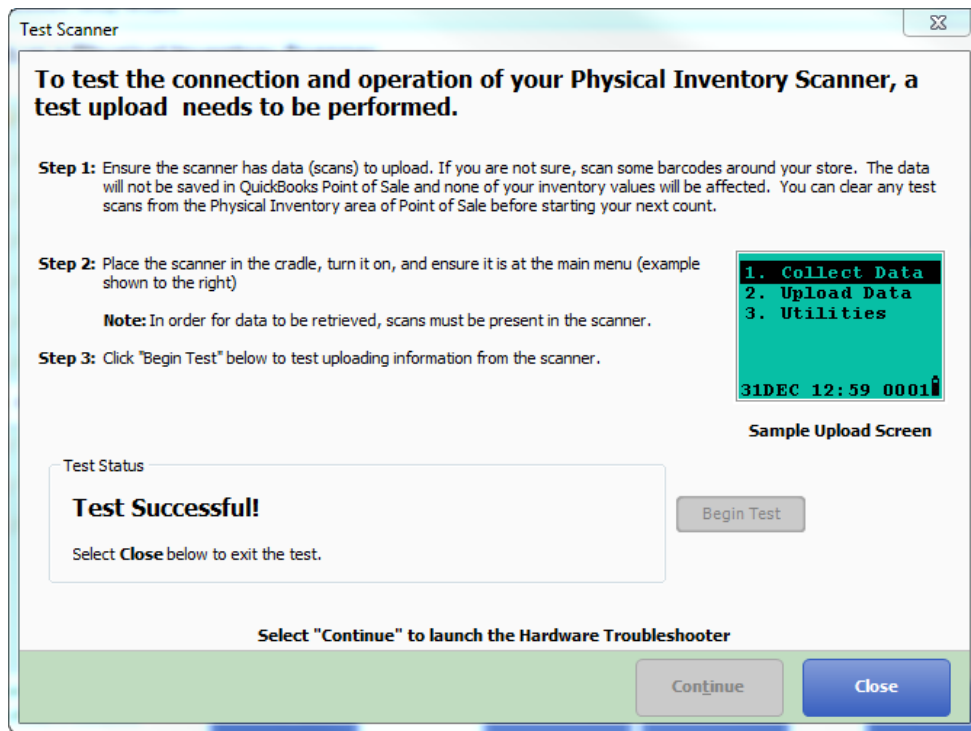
Test Scanner

To test the connection and operation of your Physical Inventory Scanner, a test upload needs to be performed.

Step 1: Ensure the scanner has data (scans) to upload. If you are not sure, scan some barcodes around your store. The data will not be saved in QuickBooks Point of Sale and none of your inventory values will be affected. You can clear any test scans from the Physical Inventory area of Point of Sale before starting your next count.

Step 2: Place the scanner in the cradle, turn it on, and ensure it is at the main menu (example shown to the right)

Note: In order for data to be retrieved, scans must be present in the scanner.

Step 3: Click "Begin Test" below to test uploading information from the scanner.

1. Collect Data
2. Upload Data
3. Utilities

31DEC 12:59 0001

Sample Upload Screen

Test Status

Test Successful!

Select Close below to exit the test.

Begin Test

Select "Continue" to launch the Hardware Troubleshooter

Continue

Close